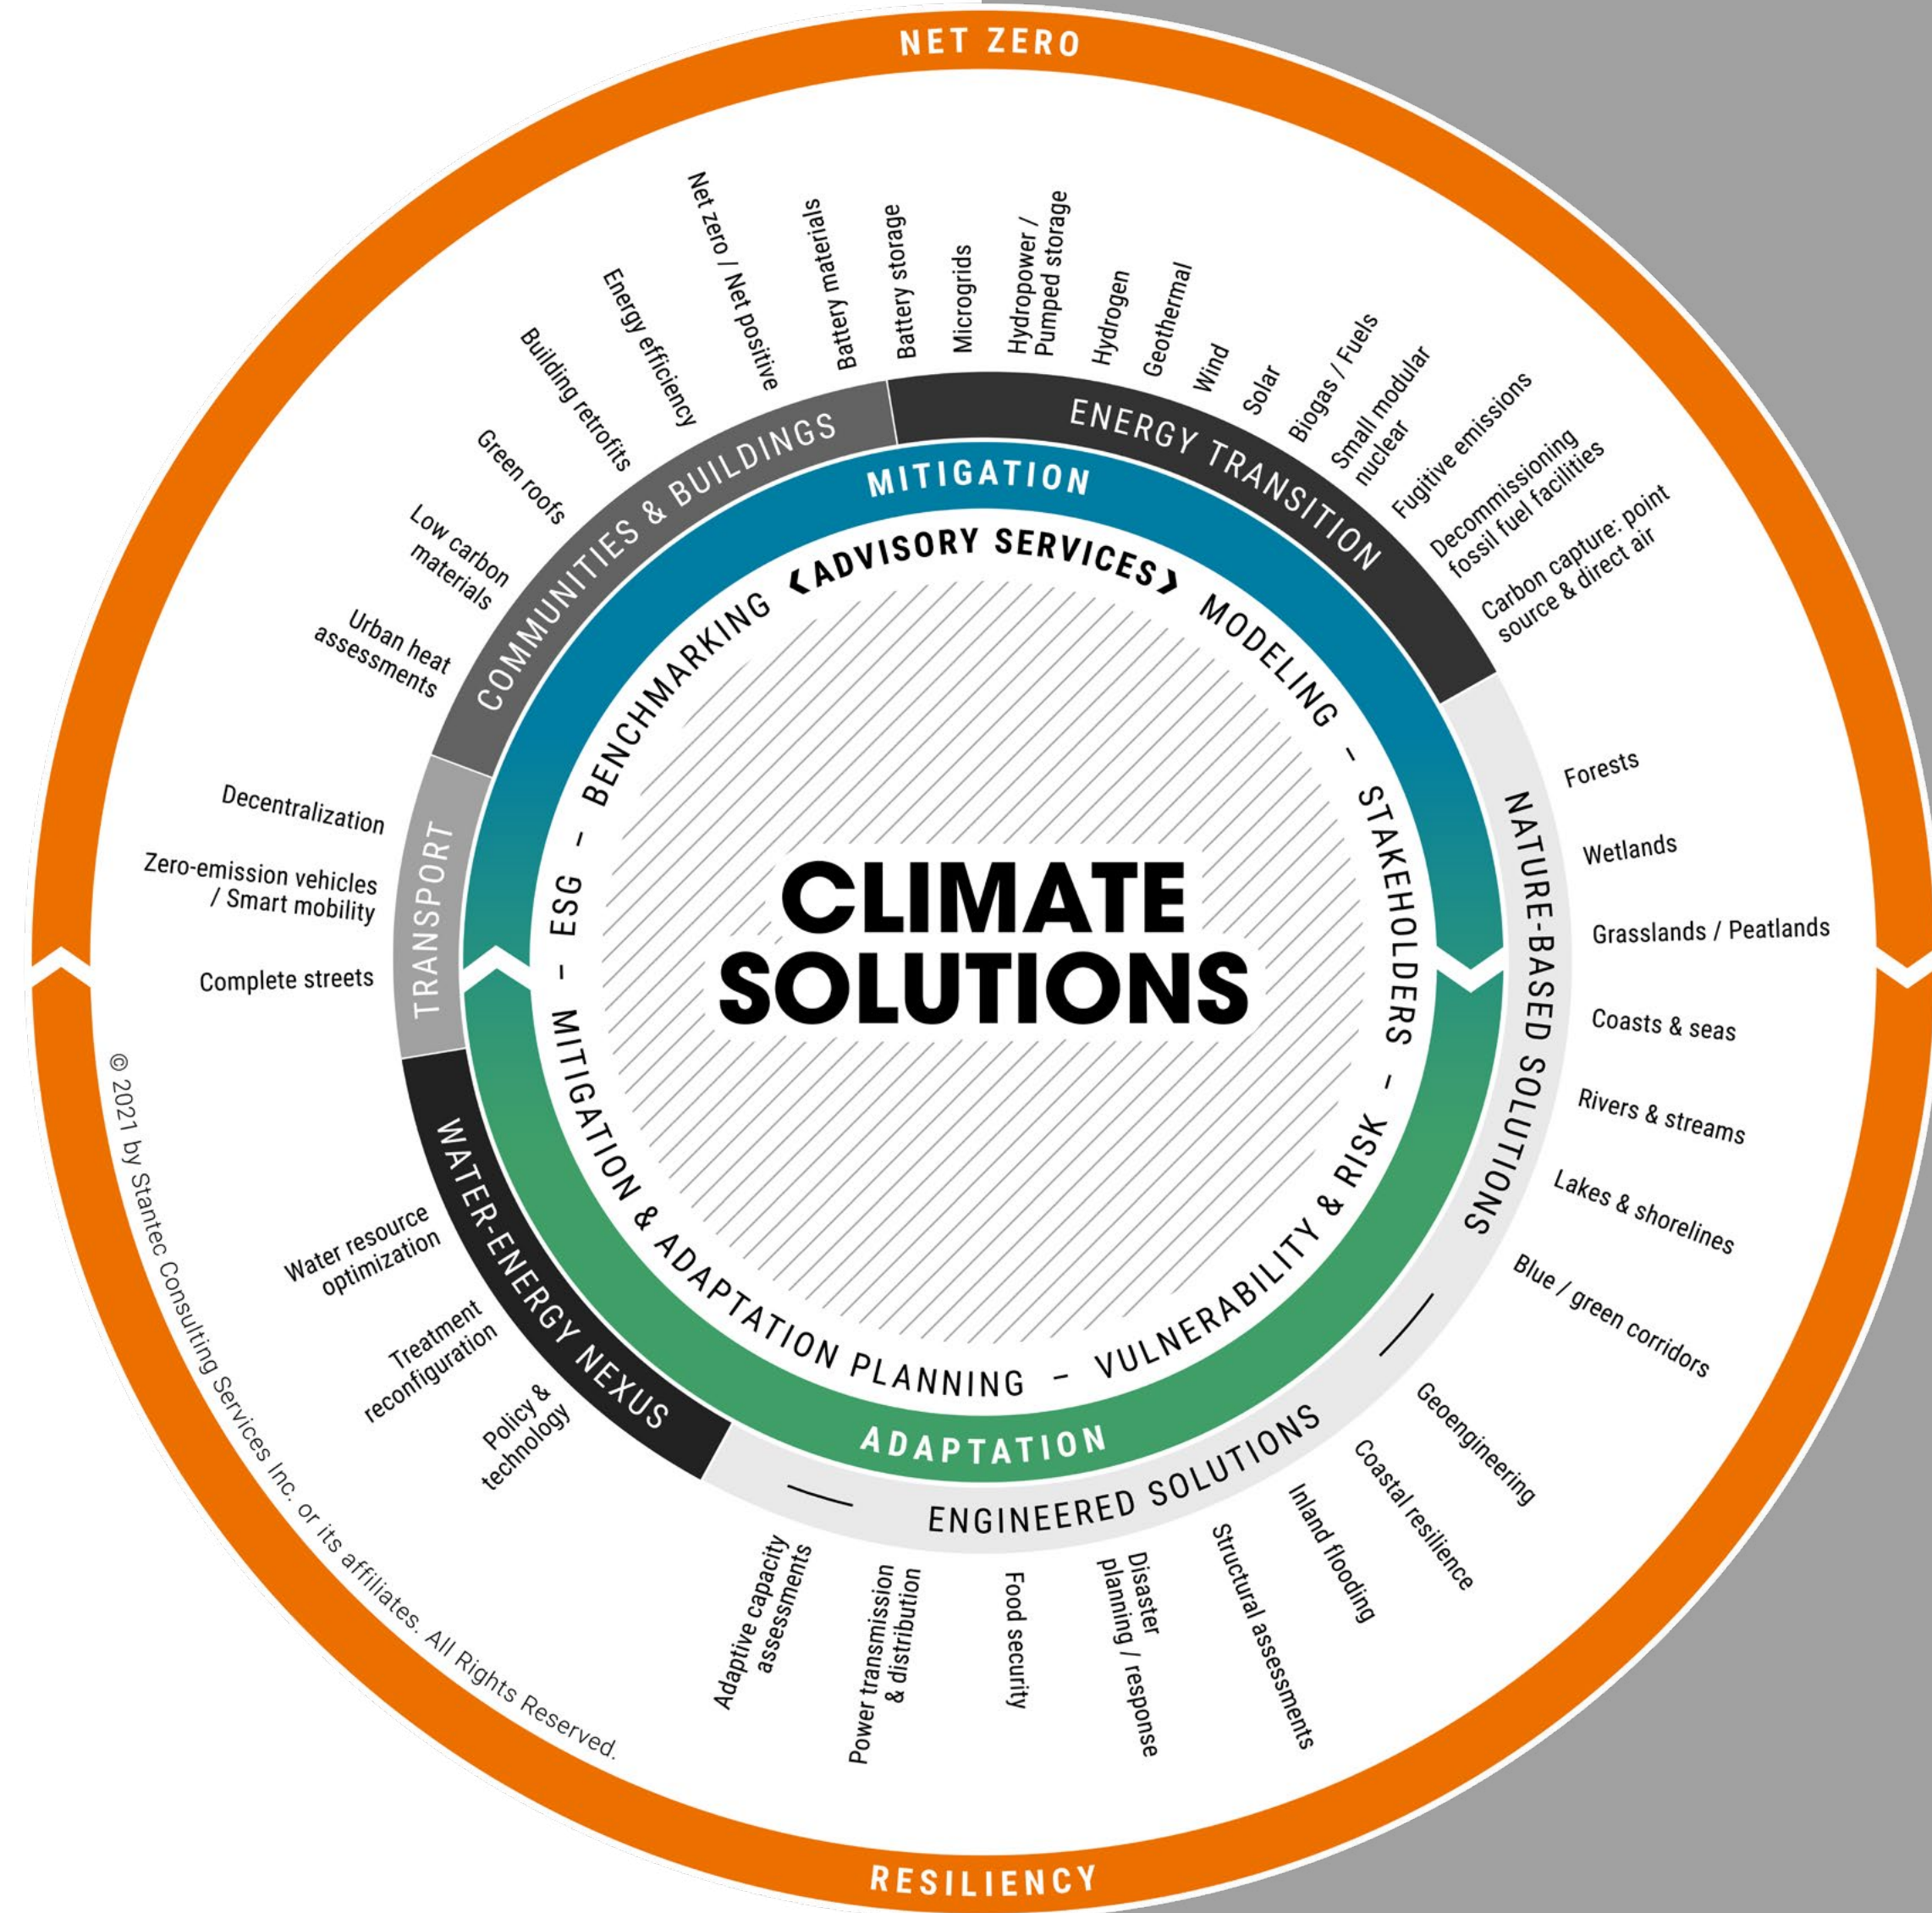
NET ZERO

Urban heat assessments
Low carbon materials
Green roofs
Building retrofits
Energy efficiency
Net zero / Net positive
Battery materials
Battery storage
Microgrids
Hydropower / Pumped storage
Hydrogen
Geothermal
Wind
Solar
Biogas / Fuels
Small modular nuclear
Fugitive emissions
Decommissioning fossil fuel facilities
Carbon capture: point source & direct air

COMMUNITIES & BUILDINGS
ENERGY TRANSITION

MITIGATION

《ADVISORY SERVICES》

BENCHMARKING – MODELING – STAKEHOLDERS – VULNERABILITY & RISK – MITIGATION & ADAPTATION PLANNING – ESG –

CLIMATE SOLUTIONS

Decentralization
Zero-emission vehicles / Smart mobility
Complete streets

TRANSPORT

NATURE-BASED SOLUTIONS

Forests
Wetlands
Grasslands / Peatlands
Coasts & seas
Rivers & streams
Lakes & shorelines
Blue / green corridors

WATER-ENERGY NEXUS

Water resource optimization
Treatment reconfiguration
Policy & technology

ADAPTATION

ENGINEERED SOLUTIONS

Adaptive capacity assessments
Power transmission & distribution
Food security
Disaster planning / response
Structural assessments
Inland flooding
Coastal resilience
Geoengineering

© 2021 by Stantec Consulting Services Inc. or its affiliates. All Rights Reserved.

RESILIENCY